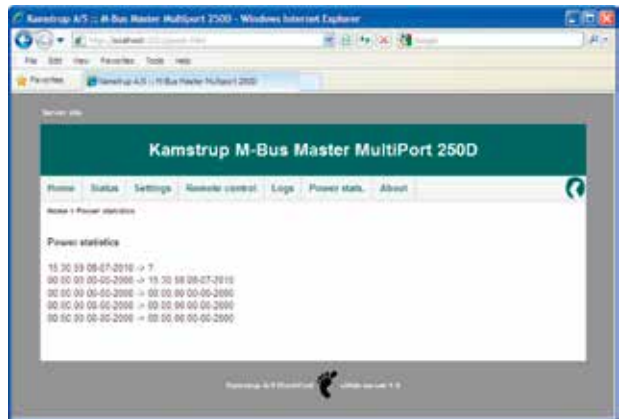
Kamstrup A/S :: M-Bus Master MultiPort 250D - Windows Internet Explorer

File Edit View Favorites Tools Help

Favorites Kamstrup A/S :: M-Bus Master MultiPort 250D

Server site

Kamstrup M-Bus Master MultiPort 250D

Home Status Settings Remote control Logs Power stats. About

Home > Power statistics

Power statistics

15:30:59 08-07-2010 -> ?
00:00:00 00-00-2000 -> 15:30:58 08-07-2010
00:00:00 00-00-2000 -> 00:00:00 00-00-2000
00:00:00 00-00-2000 -> 00:00:00 00-00-2000
00:00:00 00-00-2000 -> 00:00:00 00-00-2000

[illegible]